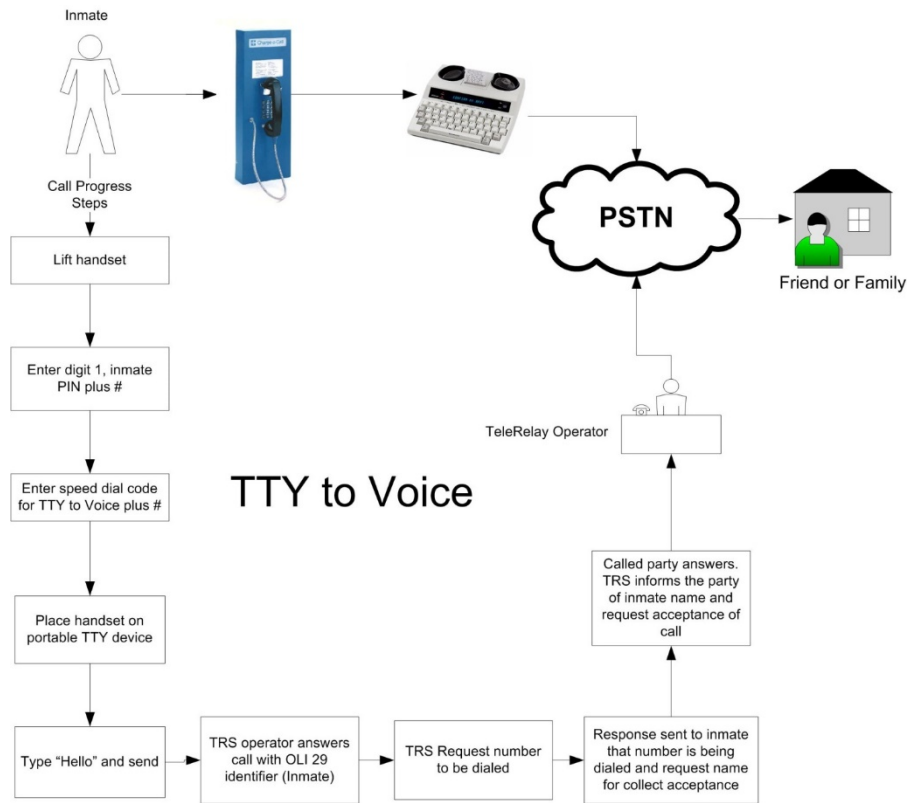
Inmate

Call Progress Steps

Lift handset

Enter digit 1, inmate PIN plus #

Enter speed dial code for TTY to Voice plus #

Place handset on portable TTY device

Type "Hello" and send

TRS operator answers call with OLI 29 identifier (Inmate)

TRS Request number to be dialed

Response sent to inmate that number is being dialed and request name for collect acceptance

Called party answers. TRS informs the party of inmate name and request acceptance of call

TeleRelay Operator

PSTN

Friend or Family

TTY to Voice